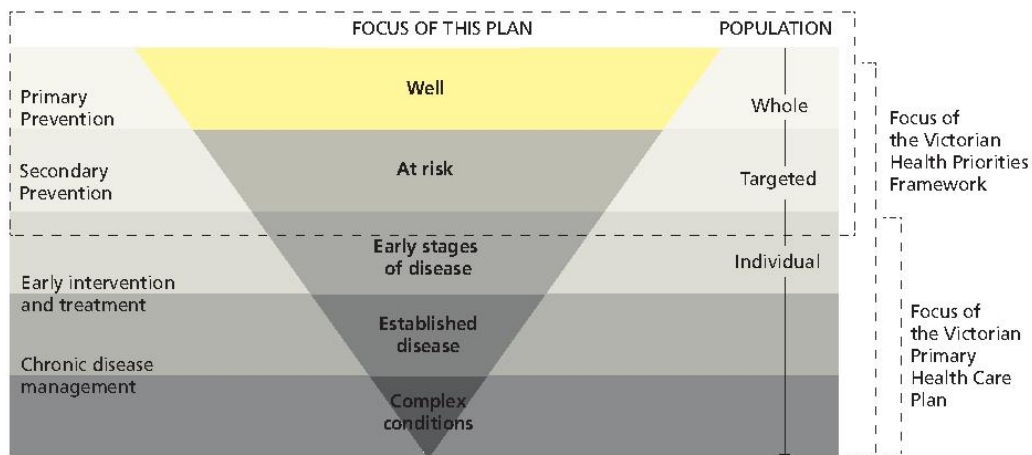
FOCUS OF THIS PLAN

POPULATION

Primary Prevention

Well

Whole

Secondary Prevention

At risk

Targeted

Focus of the Victorian Health Priorities Framework

Early intervention and treatment

Early stages of disease

Individual

Chronic disease management

Established disease

Complex conditions

Focus of the Victorian Primary Health Care Plan